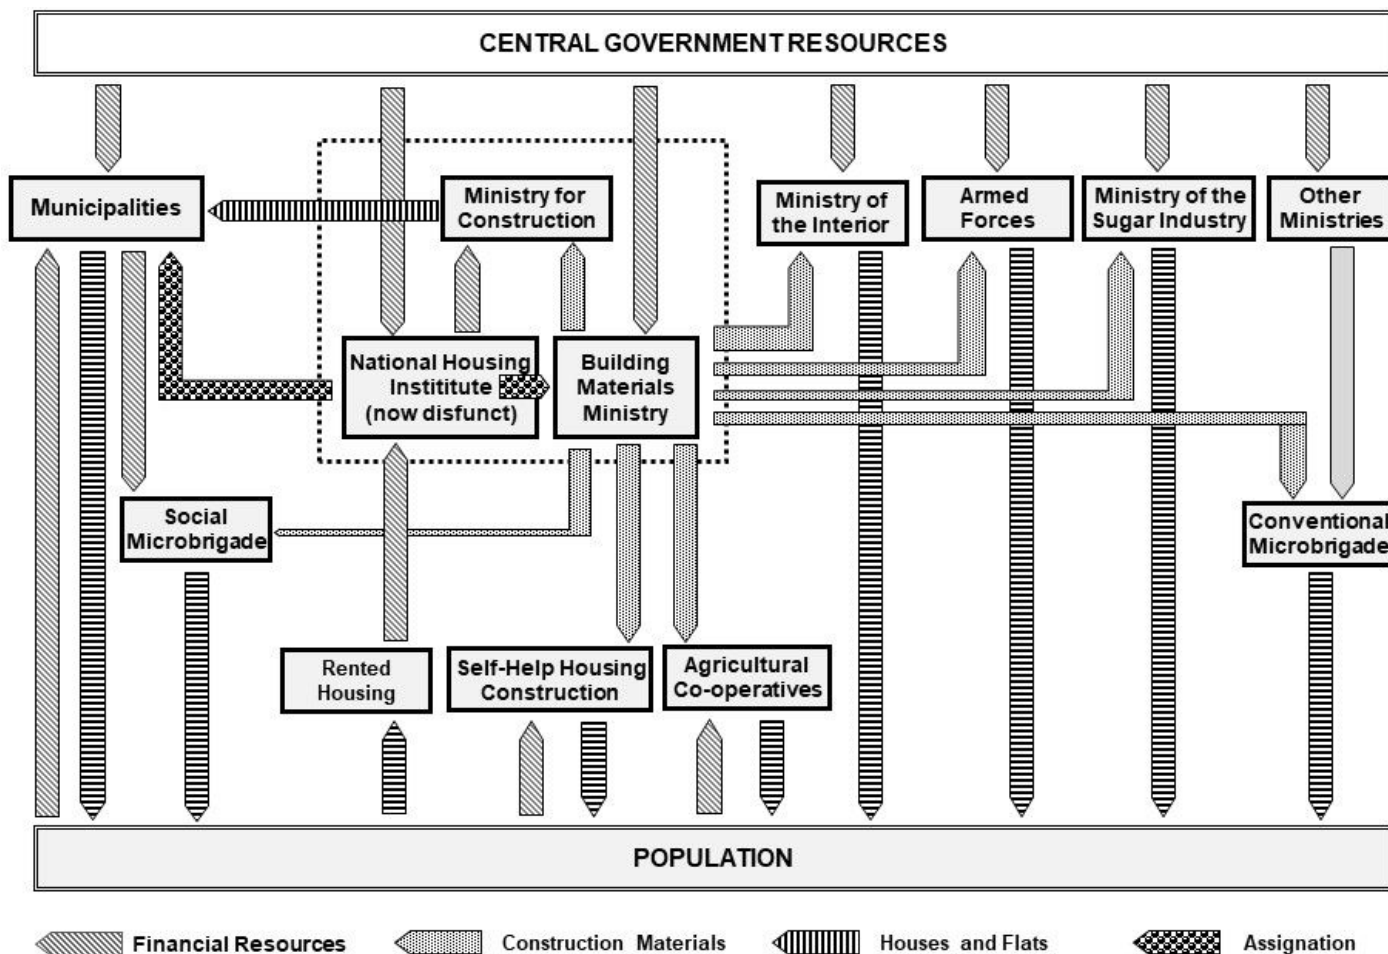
CENTRAL GOVERNMENT RESOURCES

Municipalities

Ministry for Construction

Ministry of the Interior

Armed Forces

Ministry of the Sugar Industry

Other Ministries

National Housing Institute (now disfunct)

Building Materials Ministry

Social Microbrigade

Conventional Microbrigade

Rented Housing

Self-Help Housing Construction

Agricultural Co-operatives

POPULATION

Financial Resources

Construction Materials

Houses and Flats

Assignation